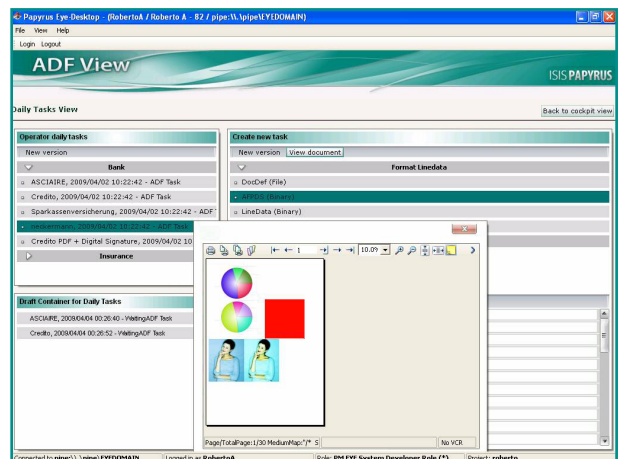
Papyrus Eye-Desktop - (RobertoA / Roberto A - 82 / pipe:\\.\pipe\EYEDOMAIN)

File View Help

Login Logout

ADF View

ISIS PAPYRUS

Daily Tasks View

Back to cockpit view

Operator daily tasks

New version

Bank

ASCIAIRE, 2009/04/02 10:22:42 - ADF Task

Credito, 2009/04/02 10:22:42 - ADF Task

Sparkassenversicherung, 2009/04/02 10:22:42 - ADF

Neuanmeld, 2009/04/02 10:22:42 - ADF Task

Credito PDF + Digital Signature, 2009/04/02 10

Insurance

Draft Container for Daily Tasks

ASCIAIRE, 2009/04/04 00:26:40 - WaitingADF Task

Credito, 2009/04/04 00:26:52 - WaitingADF Task

Create new task

New version View document

Format Linedata

DocDef (File)

AFPDS (Binary)

LineData (Binary)

1

10.09

Page/TotalPage:1/30 MediumMap:"/* S

No VCR

Connected to pipe:\\.\pipe\EYEDOMAIN

Logged in as RobertoA

Role: PM EYE System Developer Role (*)

Project: roberto